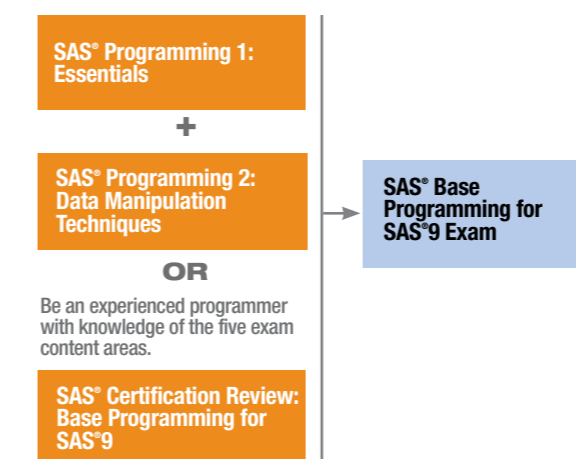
SAS® Programming 1: Essentials

+

SAS® Programming 2: Data Manipulation Techniques

OR

Be an experienced programmer with knowledge of the five exam content areas.

SAS® Certification Review: Base Programming for SAS®9

SAS® Base Programming for SAS®9 Exam